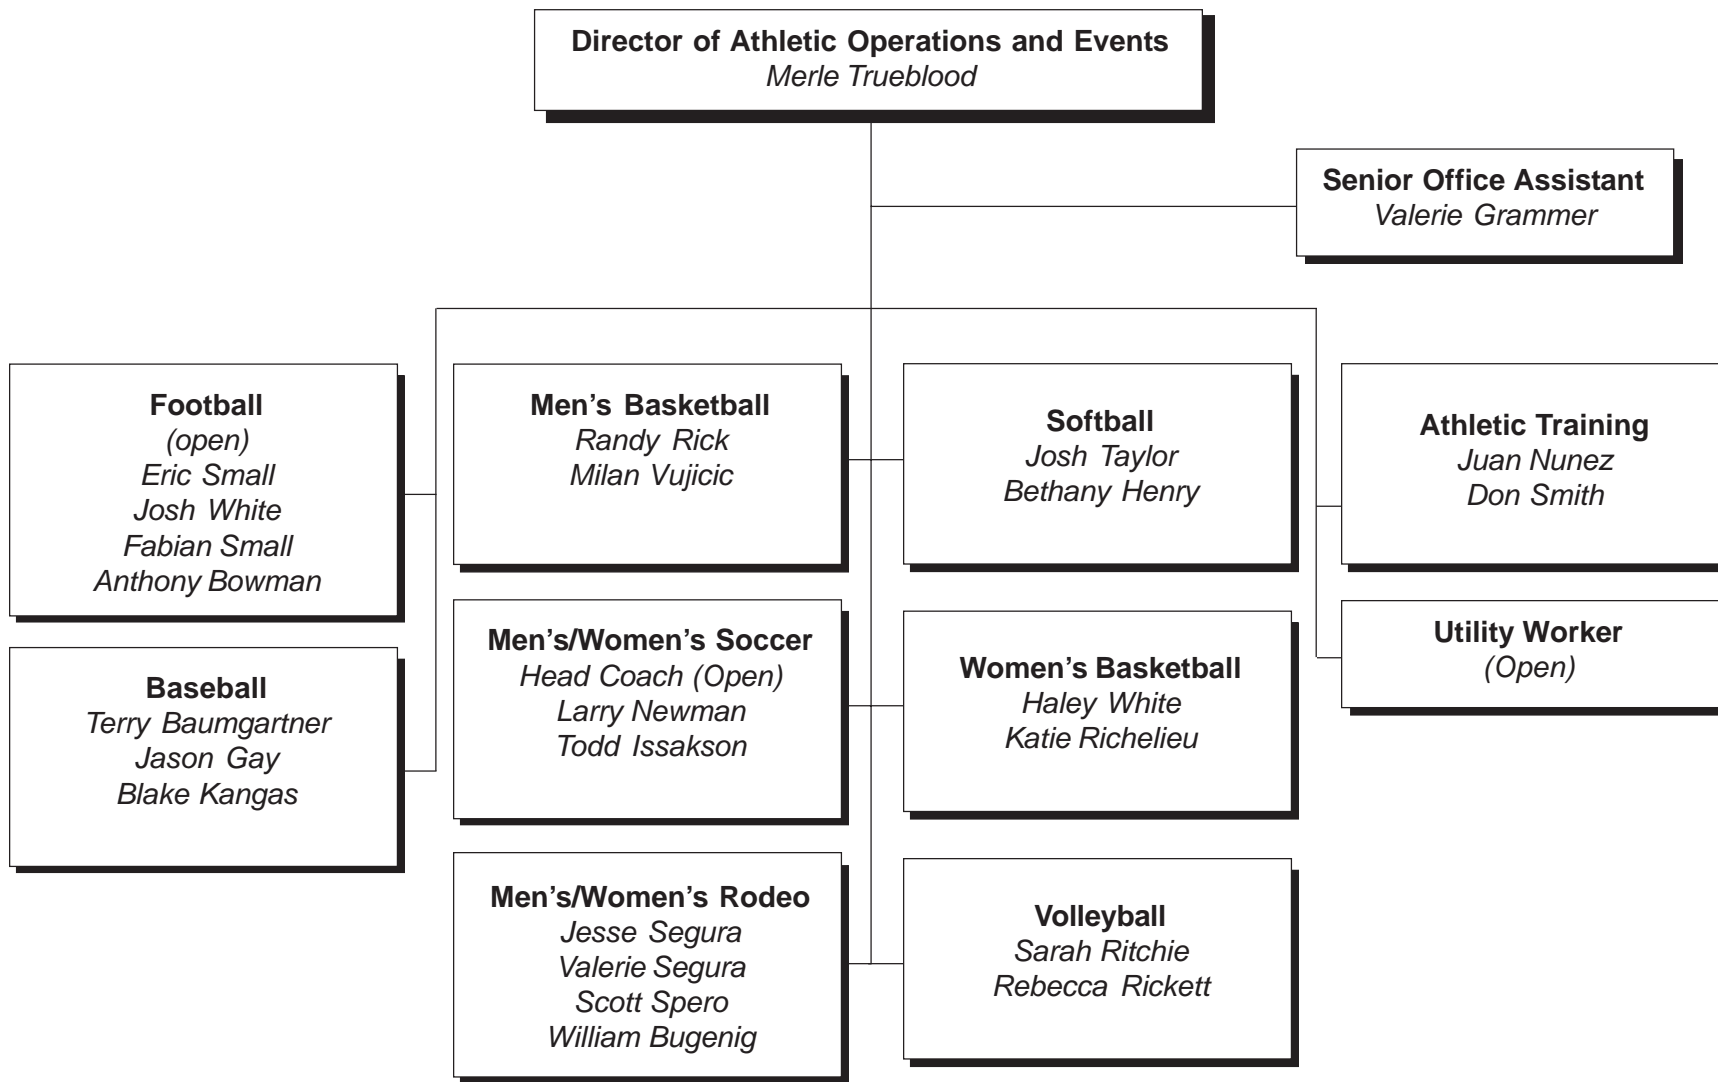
Director of Athletic Operations and Events
Merle Trueblood

Senior Office Assistant
Valerie Grammer

Football
(open)
Eric Small
Josh White
Fabian Small
Anthony Bowman

Baseball
Terry Baumgartner
Jason Gay
Blake Kangas

Men's Basketball
Randy Rick
Milan Vujicic

Men's/Women's Soccer
Head Coach (Open)
Larry Newman
Todd Issakson

Men's/Women's Rodeo
Jesse Segura
Valerie Segura
Scott Spero
William Bugenig

Softball
Josh Taylor
Bethany Henry

Women's Basketball
Haley White
Katie Richelieu

Volleyball
Sarah Ritchie
Rebecca Rickett

Athletic Training
Juan Nunez
Don Smith

Utility Worker
(Open)